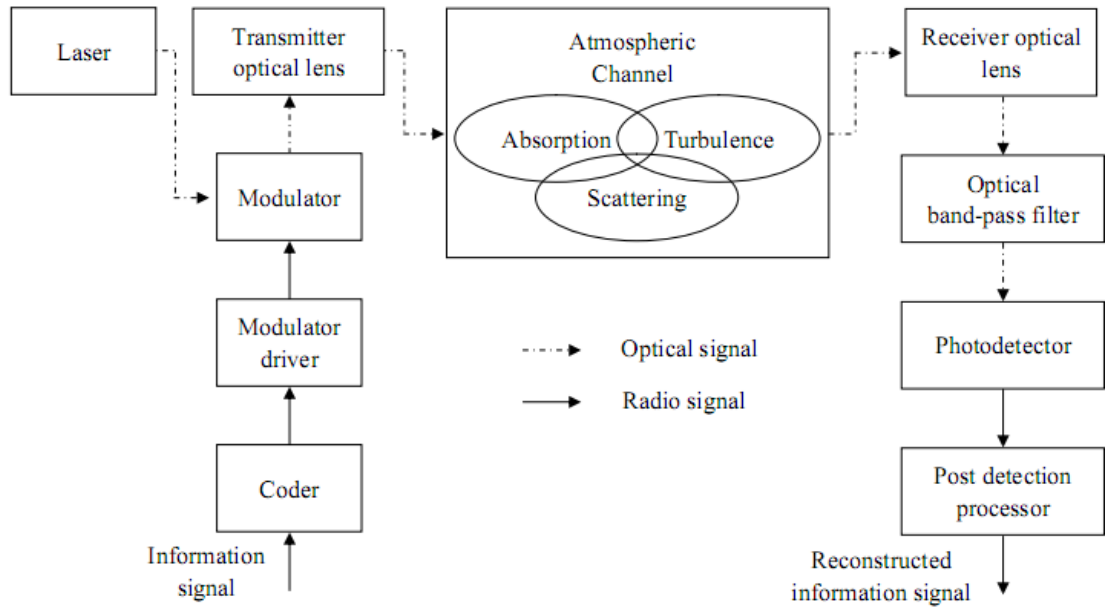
Laser

Transmitter optical lens

Modulator

Modulator driver

Coder

Information signal

Atmospheric Channel

Absorption

Turbulence

Scattering

Optical signal

Radio signal

Receiver optical lens

Optical band-pass filter

Photodetector

Post detection processor

Reconstructed information signal